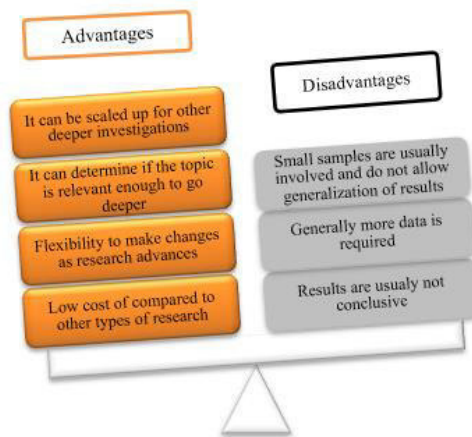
Advantages

It can be scaled up for other deeper investigations

It can determine if the topic is relevant enough to go deeper

Flexibility to make changes as research advances

Low cost of compared to other types of research

Disadvantages

Small samples are usually involved and do not allow generalization of results

Generally more data is required

Results are usualy not conclusive